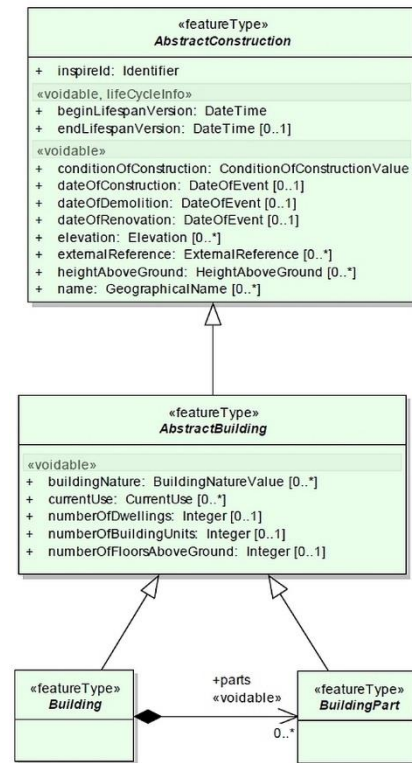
«featureType»
AbstractConstruction

+ inspireId: Identifier

«voidable, lifeCycleInfo»
+ beginLifespanVersion: DateTime
+ endLifespanVersion: DateTime [0..1]

«voidable»
+ conditionOfConstruction: ConditionOfConstructionValue
+ dateOfConstruction: DateOfEvent [0..1]
+ dateOfDemolition: DateOfEvent [0..1]
+ dateOfRenovation: DateOfEvent [0..1]
+ elevation: Elevation [0..*]
+ externalReference: ExternalReference [0..*]
+ heightAboveGround: HeightAboveGround [0..*]
+ name: GeographicalName [0..*]

«featureType»
AbstractBuilding

«voidable»
+ buildingNature: BuildingNatureValue [0..*]
+ currentUse: CurrentUse [0..*]
+ numberOfDwellings: Integer [0..1]
+ numberOfBuildingUnits: Integer [0..1]
+ numberOfFloorsAboveGround: Integer [0..1]

«featureType»
Building

+parts
«voidable»

0..*

«featureType»
BuildingPart